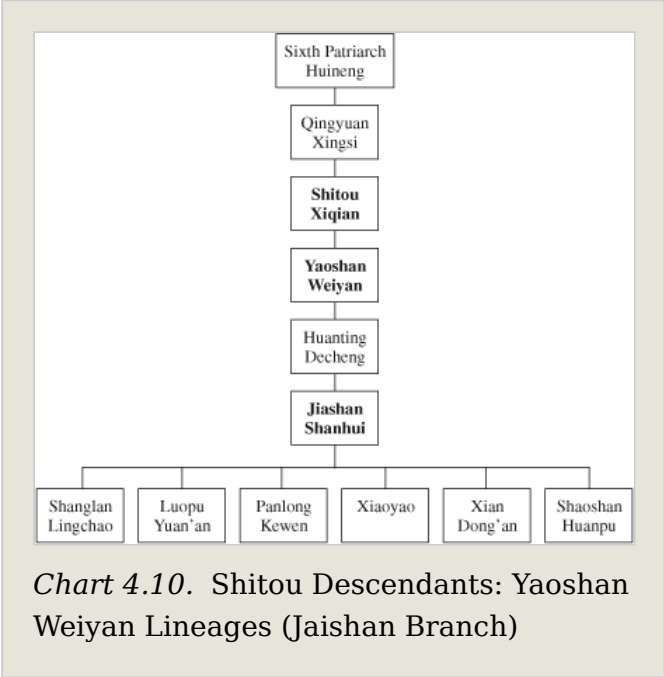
Sixth Patriarch Huineng

Qingyuan Xingsi

Shitou Xiqian

Yaoshan Weiyan

Huanting Decheng

Jiashan Shanhui

Shanglan Lingchao

Luopu Yuan'an

Panlong Kewen

Xiaoyao

Xian Dong'an

Shaoshan Huanpu

*Chart 4.10.* Shitou Descendants: Yaoshan Weiyan Lineages (Jaishan Branch)